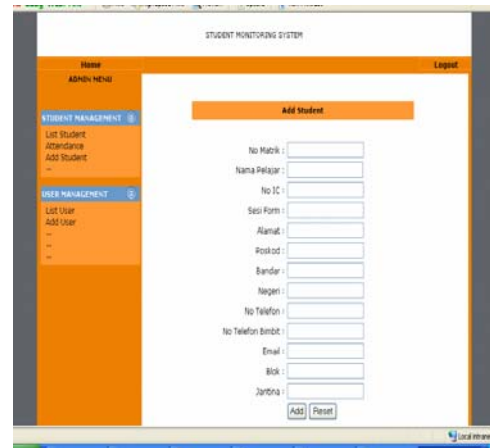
STUDENT MONITORING SYSTEM

Home
ADMIN MENU

Logout

STUDENT MANAGEMENT
List Student
Attendance
Add Student
--

USER MANAGEMENT
List User
Add User
--
--
--

Add Student

No Matrik :
Nama Pelajar :
No IC :
Sesi Form :
Alamat :
Poskod :
Bandar :
Negeri :
No Telefon :
No Telefon Bimbit :
Email :
Blok :
Jantina :

Add Reset

Local intranet